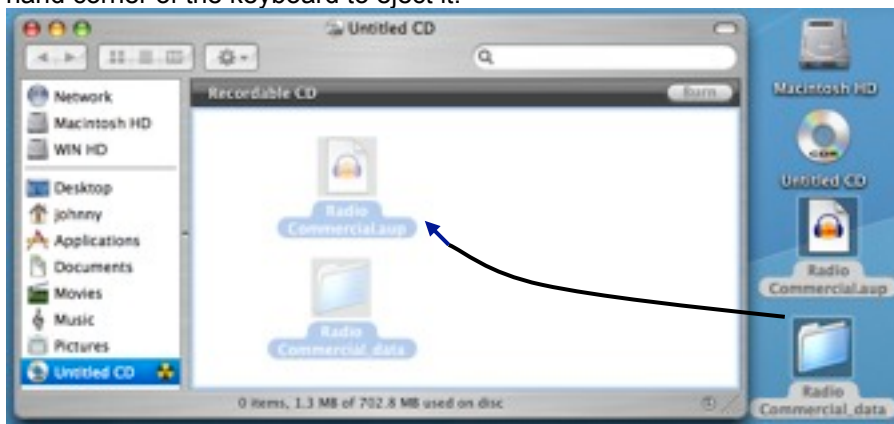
hand corner of the keyboard to eject it.

Untitled CD

Recordable CD

Burn

Network
Macintosh HD
WIN HD
Desktop
johnny
Applications
Documents
Movies
Music
Pictures
Untitled CD

Radio Commercial.aup

Radio Commercial_data

0 items, 1.3 MB of 702.8 MB used on disc

Macintosh HD

Untitled CD

Radio Commercial.aup

Radio Commercial_data